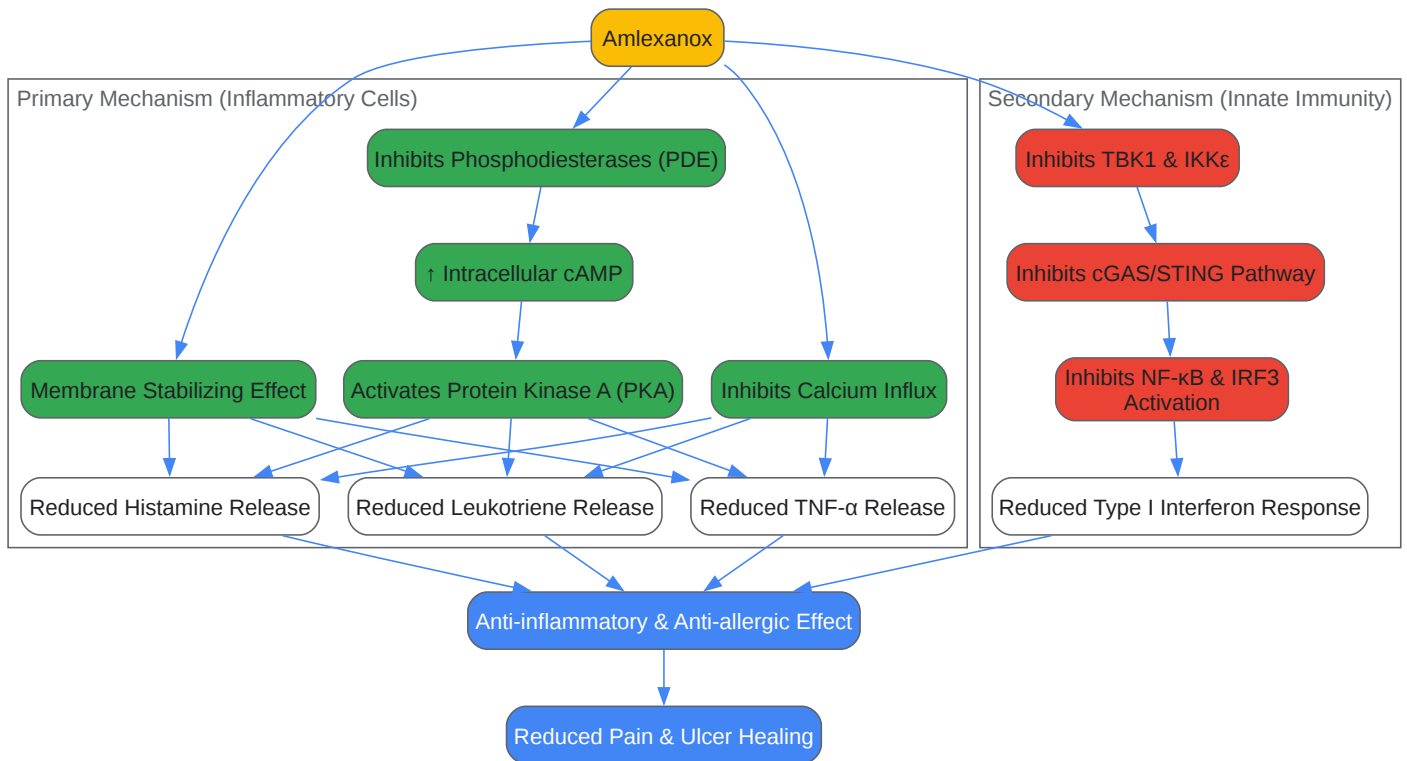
Amlexanox

Primary Mechanism (Inflammatory Cells)

Inhibits Phosphodiesterases (PDE)

↑ Intracellular cAMP

Membrane Stabilizing Effect

Activates Protein Kinase A (PKA)

Inhibits Calcium Influx

Reduced Histamine Release

Reduced Leukotriene Release

Reduced TNF-α Release

Secondary Mechanism (Innate Immunity)

Inhibits TBK1 & IKKε

Inhibits cGAS/STING Pathway

Inhibits NF-κB & IRF3 Activation

Reduced Type I Interferon Response

Anti-inflammatory & Anti-allergic Effect

Reduced Pain & Ulcer Healing